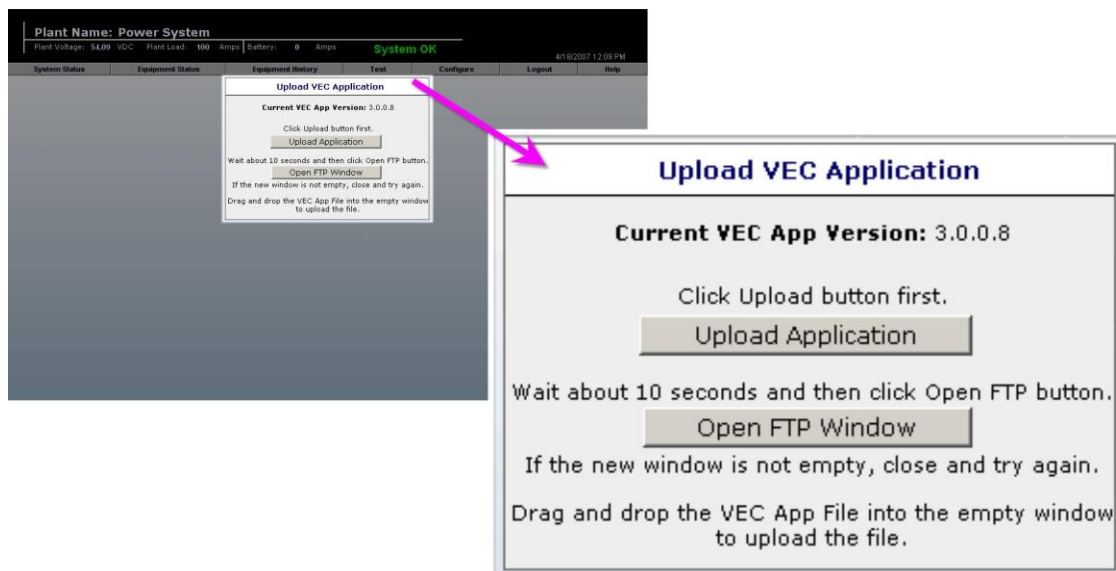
Plant Name: Power System
Plant Voltage: 54.09 VDC Plant Load: 100 Amps Battery: 0 Amps
System OK
4/18/2007 12:09 PM

System Status | Equipment Status | Equipment History | Test | Configure | Logout | Help

Upload VEC Application

Current VEC App Version: 3.0.0.8

Click Upload button first.

Upload Application

Wait about 10 seconds and then click Open FTP button.

Open FTP Window

If the new window is not empty, close and try again.

Drag and drop the VEC App File into the empty window to upload the file.

Upload VEC Application

Current VEC App Version: 3.0.0.8

Click Upload button first.

Upload Application

Wait about 10 seconds and then click Open FTP button.

Open FTP Window

If the new window is not empty, close and try again.

Drag and drop the VEC App File into the empty window to upload the file.